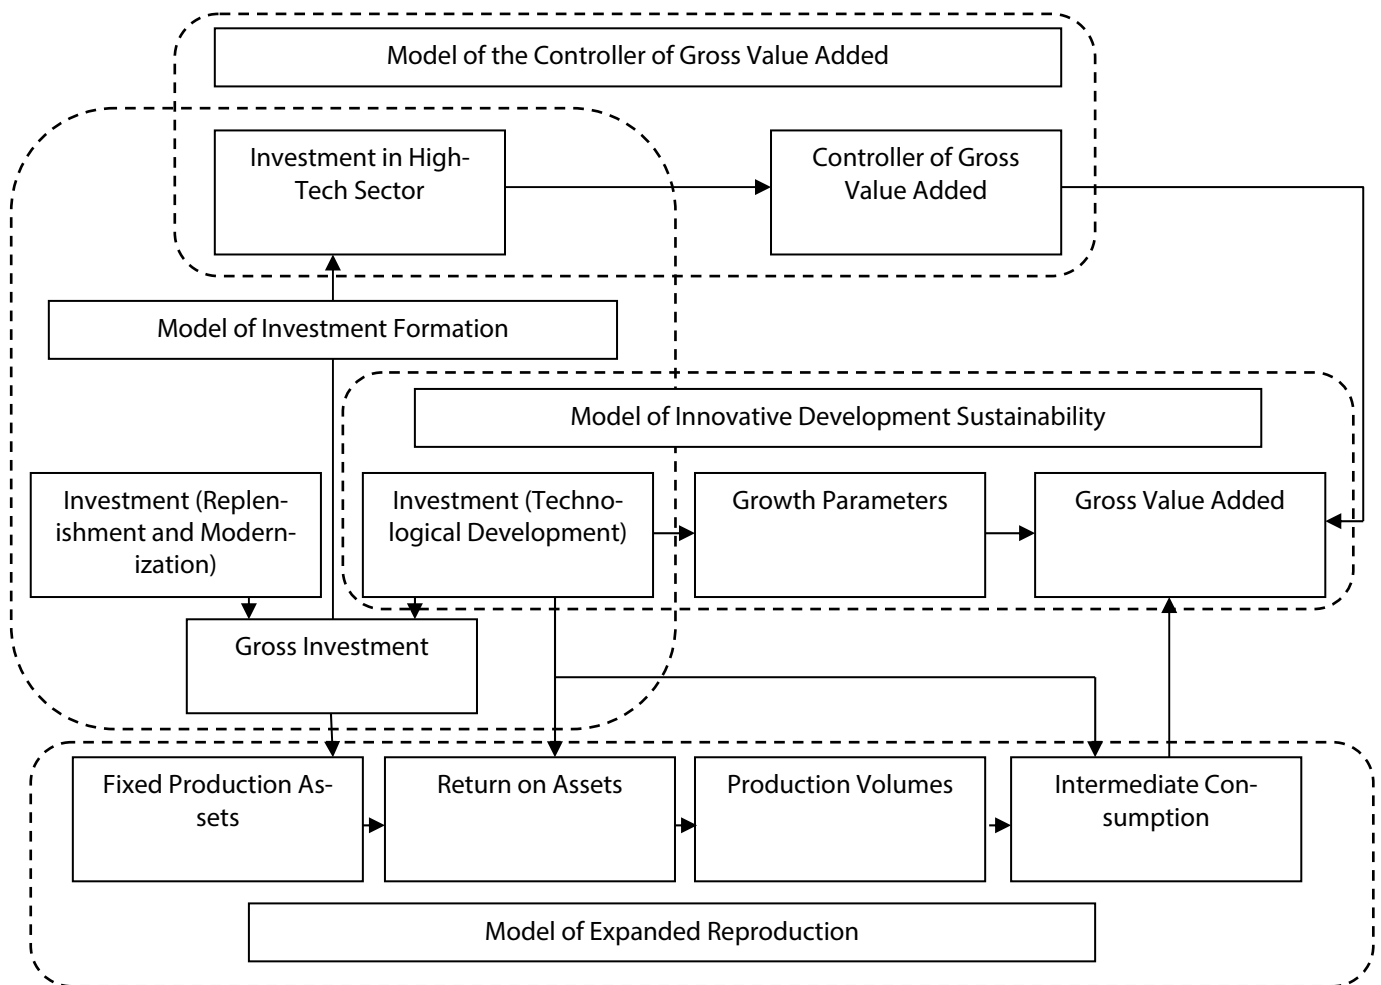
Model of the Controller of Gross Value Added

Investment in High-Tech Sector

Controller of Gross Value Added

Model of Investment Formation

Model of Innovative Development Sustainability

Investment (Replenishment and Modernization)

Investment (Technological Development)

Growth Parameters

Gross Value Added

Gross Investment

Fixed Production Assets

Return on Assets

Production Volumes

Intermediate Consumption

Model of Expanded Reproduction